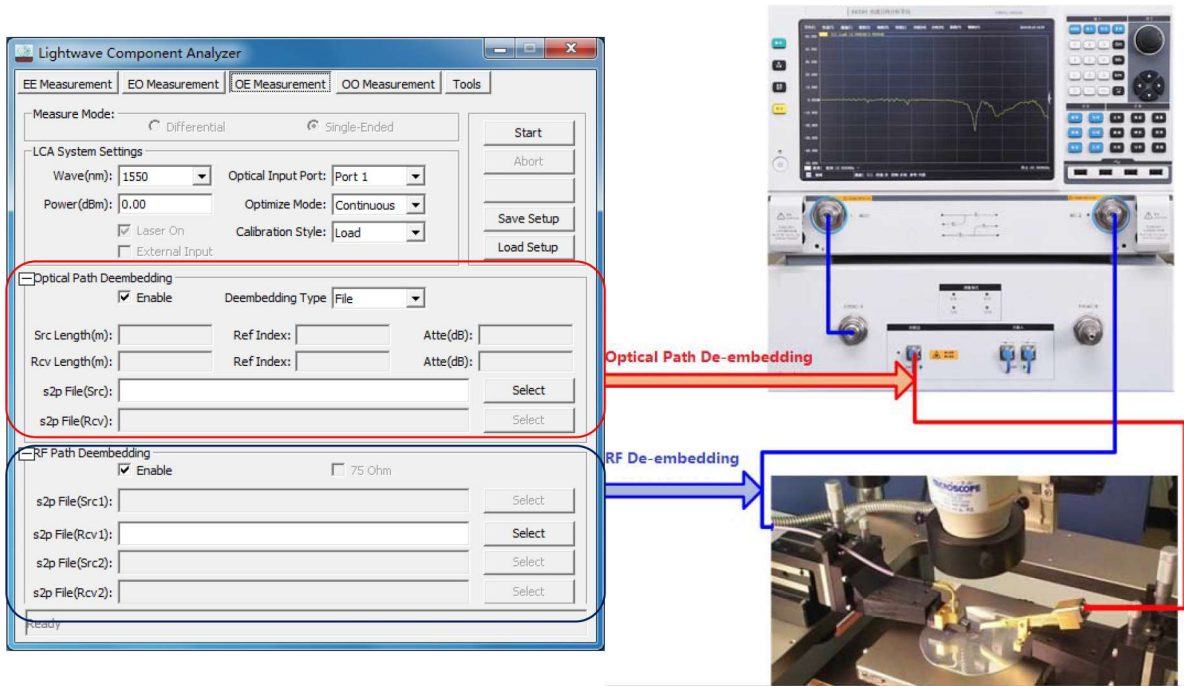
Lightwave Component Analyzer

EE Measurement | EO Measurement | OE Measurement | OO Measurement | Tools

Measure Mode:
Differential
Single-Ended

Start
Abort

LCA System Settings
Wave(nm): 1550
Optical Input Port: Port 1
Power(dBm): 0.00
Optimize Mode: Continuous
Save Setup
Laser On
Calibration Style: Load
Load Setup
External Input

Optical Path Deembedding
Enable
Deembedding Type File
Src Length(m):
Ref Index:
Atte(dB):
Rcv Length(m):
Ref Index:
Atte(dB):
s2p File(Src):
Select
s2p File(Rcv):
Select

RF Path Deembedding
Enable
75 Ohm
s2p File(Src1):
Select
s2p File(Rcv1):
Select
s2p File(Src2):
Select
s2p File(Rcv2):
Select

Ready

Optical Path De-embedding

RF De-embedding

MICROSCOPE